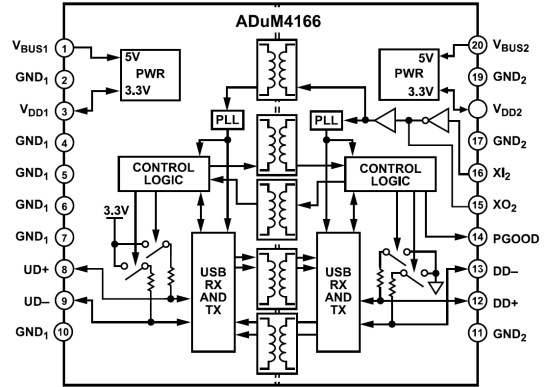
ADuM4166

$V_{BUS1}$ 1
$GND_1$ 2
$V_{DD1}$ 3
$GND_1$ 4
$GND_1$ 5
$GND_1$ 6
$GND_1$ 7
UD+ 8
UD– 9
$GND_1$ 10

5V
PWR
3.3V

PLL
CONTROL LOGIC
3.3V
USB RX AND TX

PLL
CONTROL LOGIC
USB RX AND TX

5V
PWR
3.3V

20 $V_{BUS2}$
19 $GND_2$
$V_{DD2}$
17 $GND_2$
16 $XI_2$
15 $XO_2$
14 PGOOD
13 DD–
12 DD+
11 $GND_2$